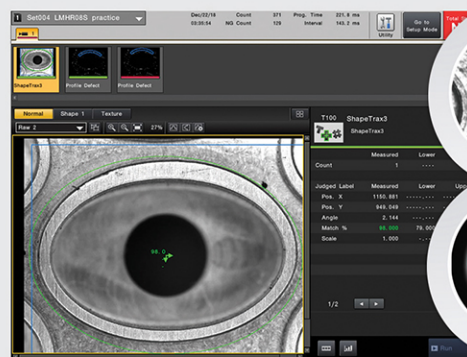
1 Set004 LMHR08S practice

Dec/22/18 Count 371 Prog. Time 221.6 ms
05:05:54 NG Count 128 Interval 143.2 ms

Utility

Go to Setup Mode

ShapeTrax3 Profile Defect Profile Defect

Normal Shape 1 Texture

Raw 2

27%

98.0

T100 ShapeTrax3
ShapeTrax3

| | Measured | Lower |
|---|---|---|
| Count | 1 | ---- |

| Judged Label | Measured | Lower | Upp |
|---|---|---|---|
| Pos. X | 1150.881 | -----.--- | |
| Pos. Y | 849.049 | -----.--- | |
| Angle | 2.144 | -----.--- | |
| Match % | 98.000 | 78.000 | |
| Scale | 1.000 | -.--- | |

1/2

Run